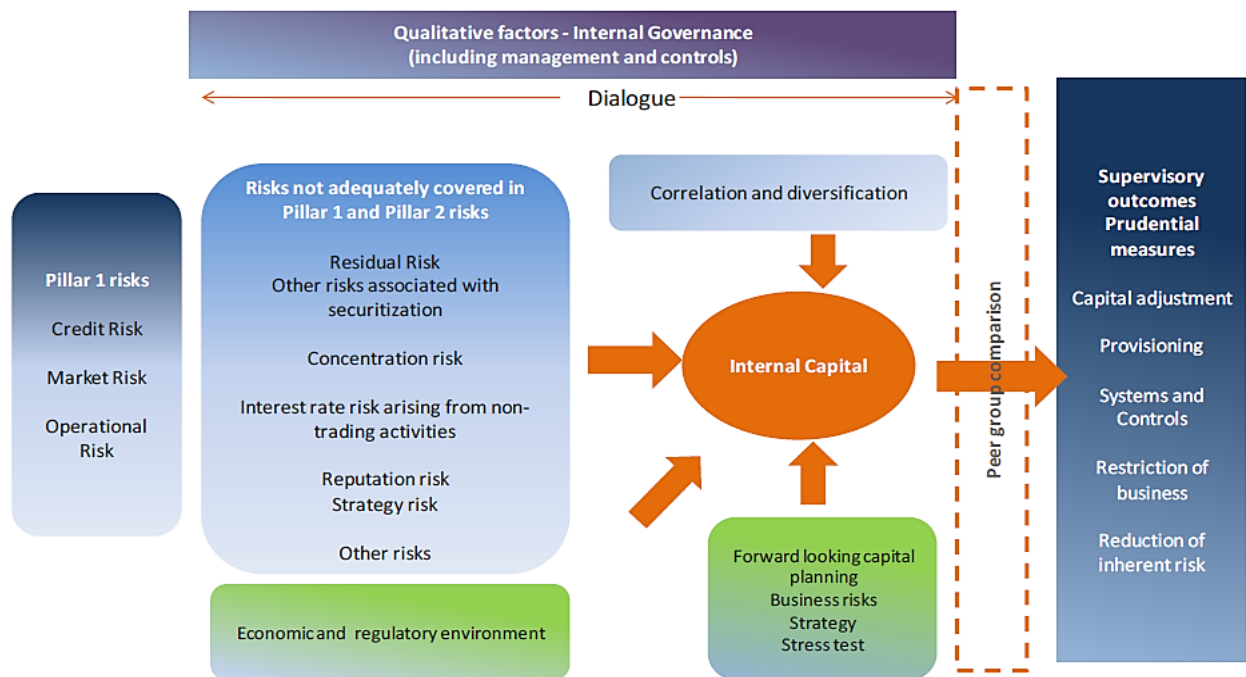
Qualitative factors - Internal Governance
(including management and controls)

Dialogue

Pillar 1 risks

Credit Risk

Market Risk

Operational Risk

Risks not adequately covered in Pillar 1 and Pillar 2 risks

Residual Risk
Other risks associated with securitization

Concentration risk

Interest rate risk arising from non-trading activities

Reputation risk
Strategy risk

Other risks

Economic and regulatory environment

Correlation and diversification

Internal Capital

Forward looking capital planning
Business risks
Strategy
Stress test

Peer group comparison

Supervisory outcomes
Prudential measures

Capital adjustment

Provisioning

Systems and Controls

Restriction of business

Reduction of inherent risk